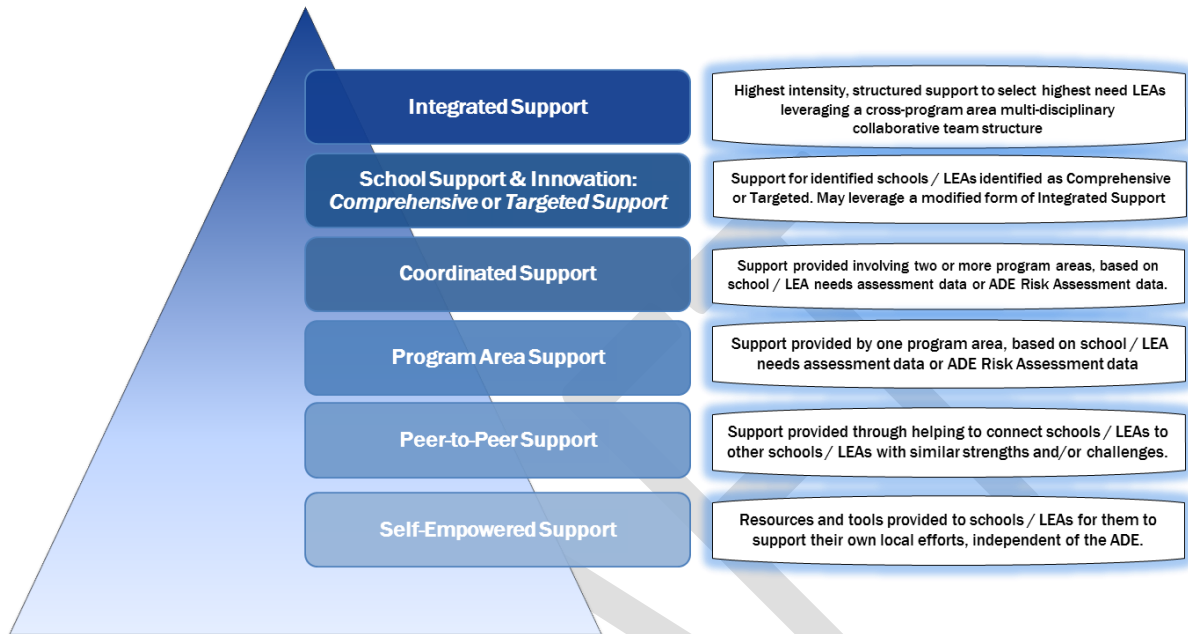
Integrated Support

Highest intensity, structured support to select highest need LEAs leveraging a cross-program area multi-disciplinary collaborative team structure

School Support & Innovation: *Comprehensive* or *Targeted Support*

Support for identified schools / LEAs identified as Comprehensive or Targeted. May leverage a modified form of Integrated Support

Coordinated Support

Support provided involving two or more program areas, based on school / LEA needs assessment data or ADE Risk Assessment data.

Program Area Support

Support provided by one program area, based on school / LEA needs assessment data or ADE Risk Assessment data

Peer-to-Peer Support

Support provided through helping to connect schools / LEAs to other schools / LEAs with similar strengths and/or challenges.

Self-Empowered Support

Resources and tools provided to schools / LEAs for them to support their own local efforts, independent of the ADE.